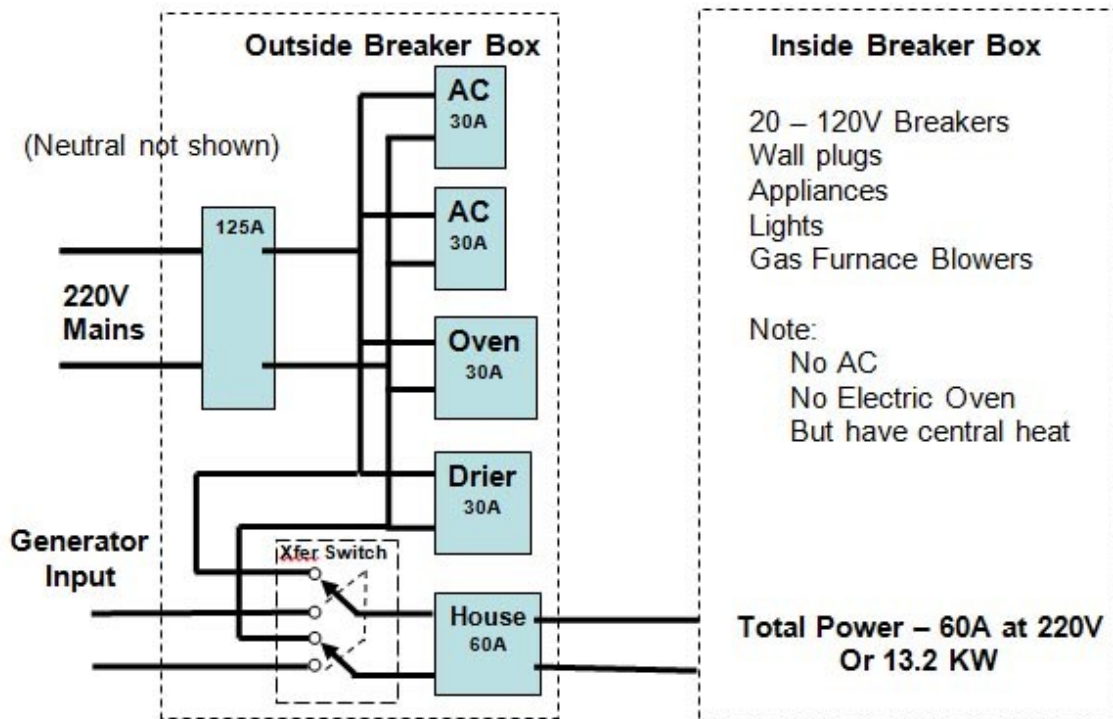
Outside Breaker Box

Inside Breaker Box

(Neutral not shown)

AC
30A

AC
30A

125A

220V
Mains

Oven
30A

Drier
30A

Generator
Input

Xfer Switch

House
60A

20 – 120V Breakers
Wall plugs
Appliances
Lights
Gas Furnace Blowers

Note:
No AC
No Electric Oven
But have central heat

Total Power – 60A at 220V
Or 13.2 KW